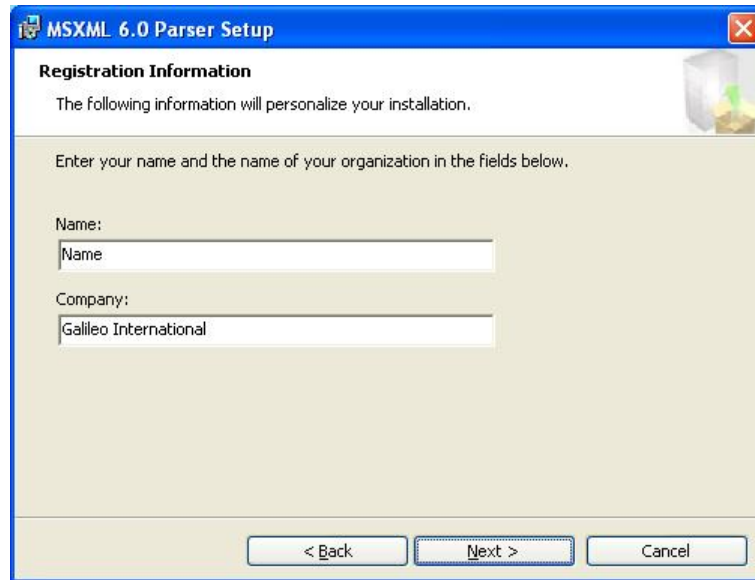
MSXML 6.0 Parser Setup

Registration Information

The following information will personalize your installation.

Enter your name and the name of your organization in the fields below.

Name:

Name

Company:

Galileo International

< Back

Next >

Cancel